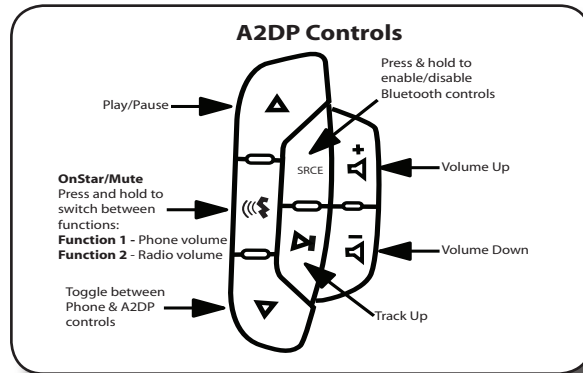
A2DP Controls

Press & hold to enable/disable Bluetooth controls

Play/Pause

SRCE

Volume Up

OnStar/Mute
Press and hold to switch between functions:
**Function 1** - Phone volume
**Function 2** - Radio volume

Volume Down

Toggle between Phone & A2DP controls

Track Up